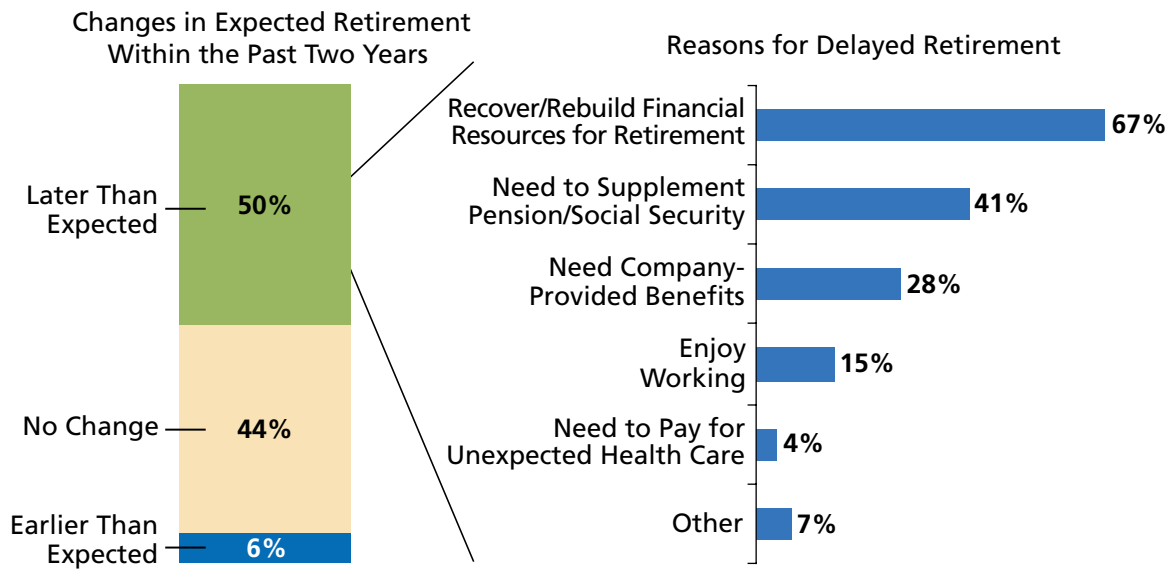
Changes in Expected Retirement Within the Past Two Years

Later Than Expected 50%

No Change 44%

Earlier Than Expected 6%

Reasons for Delayed Retirement

Recover/Rebuild Financial Resources for Retirement 67%

Need to Supplement Pension/Social Security 41%

Need Company-Provided Benefits 28%

Enjoy Working 15%

Need to Pay for Unexpected Health Care 4%

Other 7%